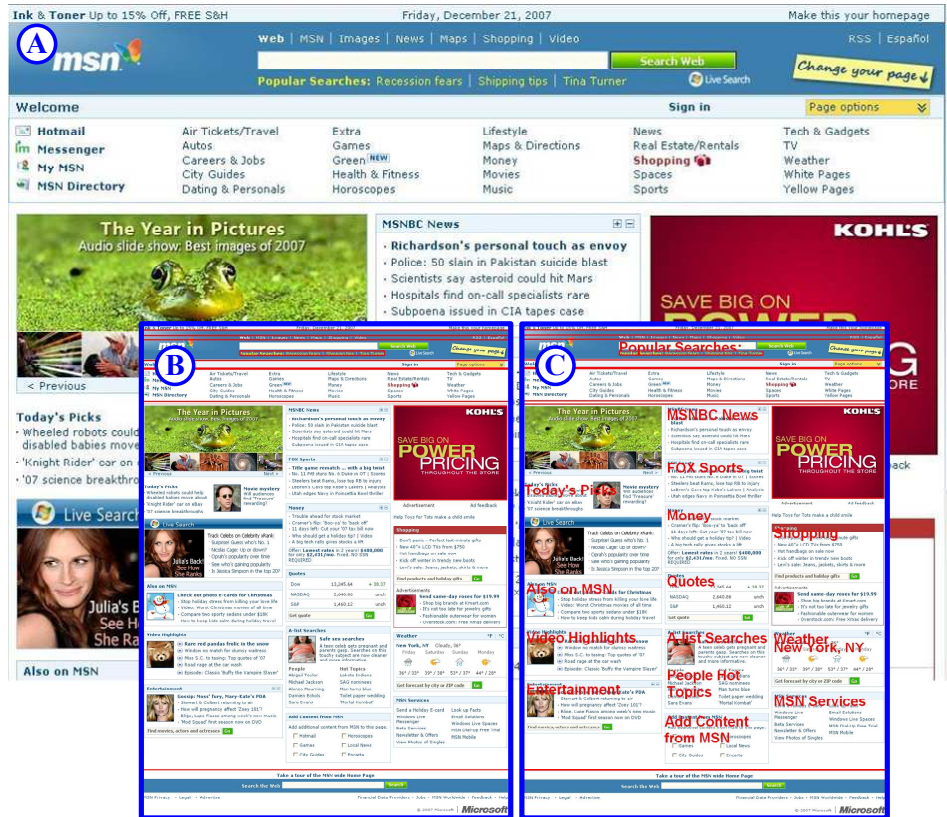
Ink & Toner Up to 15% Off, FREE S&H    Friday, December 21, 2007    Make this your homepage

A

msn

Web | MSN | Images | News | Maps | Shopping | Video    RSS | Español

Search Web

Popular Searches: Recession fears | Shipping tips | Tina Turner    Live Search

Change your page

Welcome    Sign in    Page options

Hotmail
Messenger
My MSN
MSN Directory

Air Tickets/Travel
Autos
Careers & Jobs
City Guides
Dating & Personals

Extra
Games
Green NEW
Health & Fitness
Horoscopes

Lifestyle
Maps & Directions
Money
Movies
Music

News
Real Estate/Rentals
Shopping
Spaces
Sports

Tech & Gadgets
TV
Weather
White Pages
Yellow Pages

The Year in Pictures
Audio slide show: Best images of 2007

< Previous

Today's Picks
Wheeled robots coul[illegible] disabled babies mo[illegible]
'Knight Rider' car on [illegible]
'07 science breakthr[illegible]

Live Search

Julia's Bac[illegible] She Ra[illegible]

Also on MSN

MSNBC News
Richardson's personal touch as envoy
Police: 50 slain in Pakistan suicide blast
Scientists say asteroid could hit Mars
Hospitals find on-call specialists rare
Subpoena issued in CIA tapes case

KOHL'S
SAVE BIG ON POWER PRICING THROUGHOUT THE STORE

B

C

Popular Searches
MSNBC News
FOX Sports
Today's Picks
Money
Shopping
Quotes
Also on MSN
Video Highlights
Most Searches
Weather New York, NY
People Hot Topics
Entertainment
MSN Services
Add Content from MSN